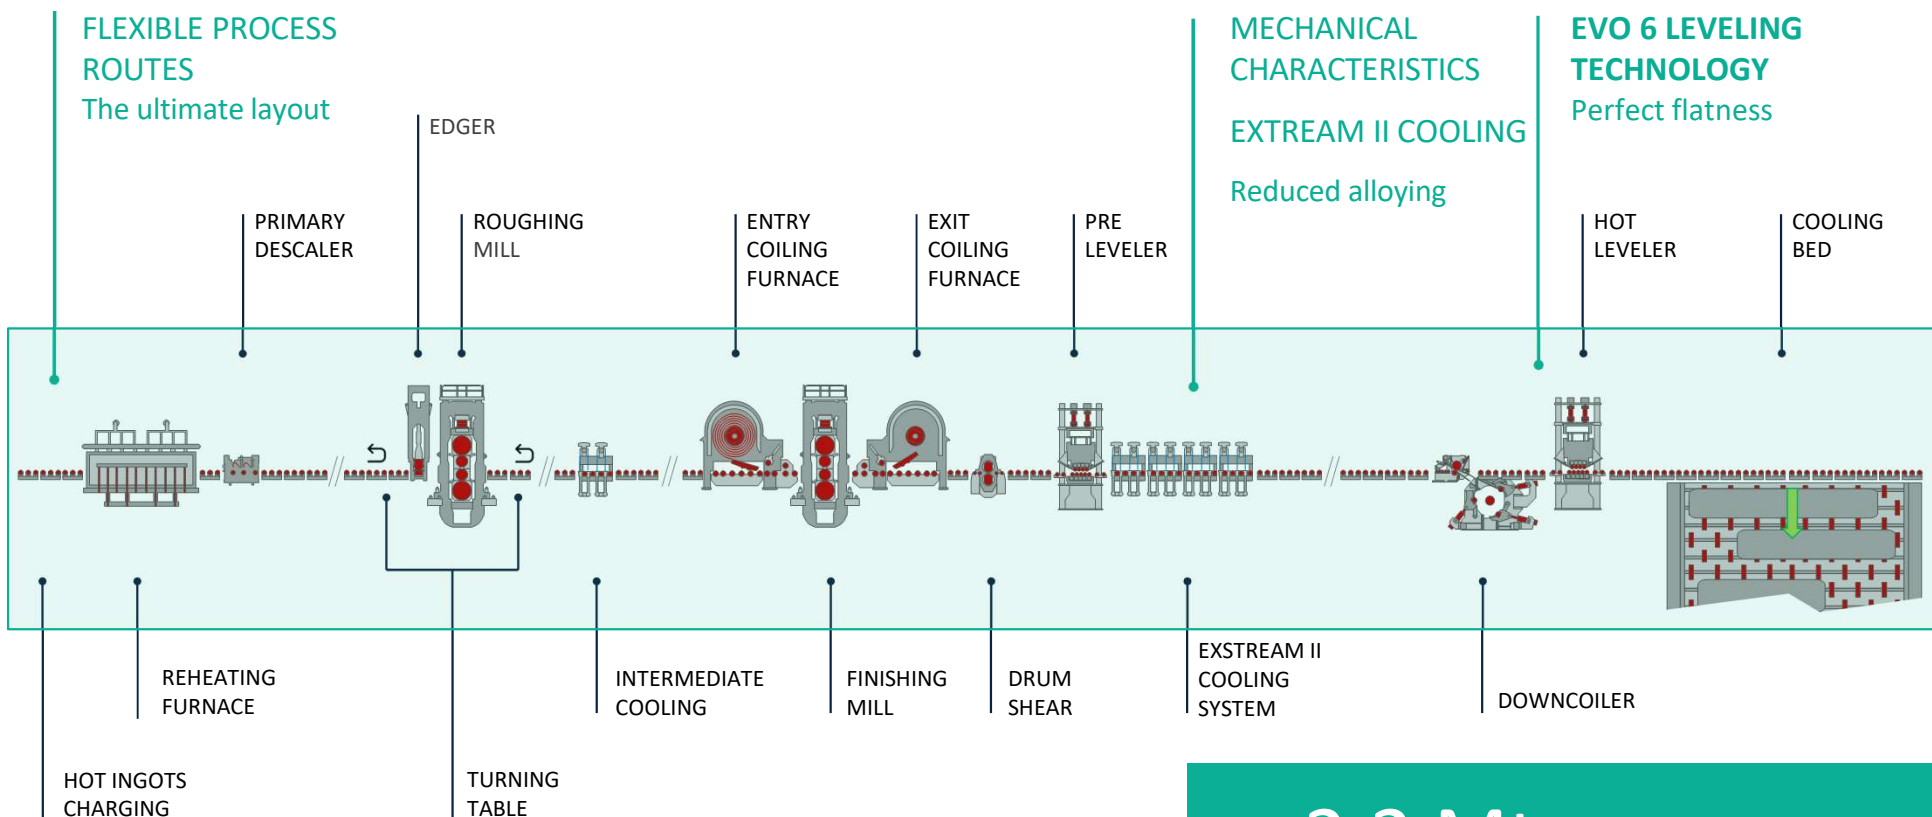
FLEXIBLE PROCESS ROUTES
The ultimate layout

EDGER

PRIMARY DESCALER

ROUGHING MILL

ENTRY COILING FURNACE

EXIT COILING FURNACE

PRE LEVELER

MECHANICAL CHARACTERISTICS

EXTREAM II COOLING

Reduced alloying

EVO 6 LEVELING TECHNOLOGY
Perfect flatness

HOT LEVELER

COOLING BED

REHEATING FURNACE

INTERMEDIATE COOLING

FINISHING MILL

DRUM SHEAR

EXSTREAM II COOLING SYSTEM

DOWNCOILER

HOT INGOTS CHARGING

TURNING TABLE

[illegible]